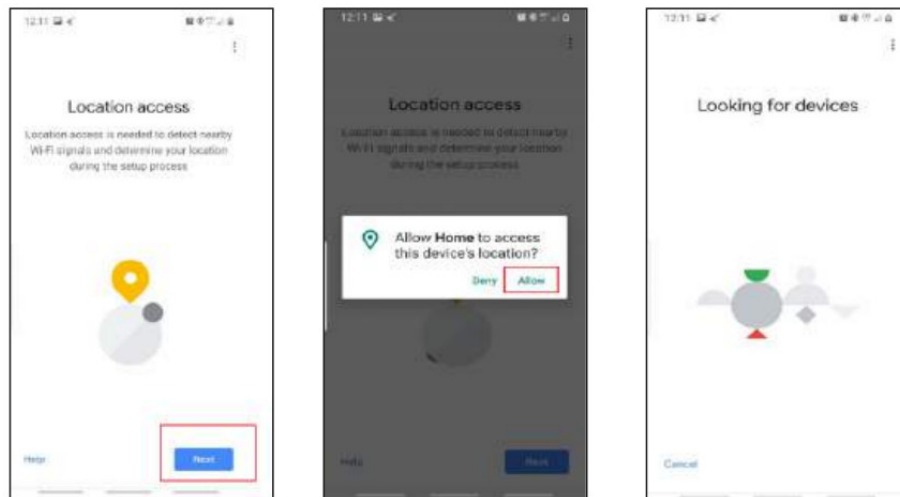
12:11

Location access

Location access is needed to detect nearby Wi-Fi signals and determine your location during the setup process

Help

Next

12:11

Location access

Location access is needed to detect nearby Wi-Fi signals and determine your location during the setup process

Allow **Home** to access this device's location?

Deny

Allow

Help

Next

12:11

Looking for devices

Cancel